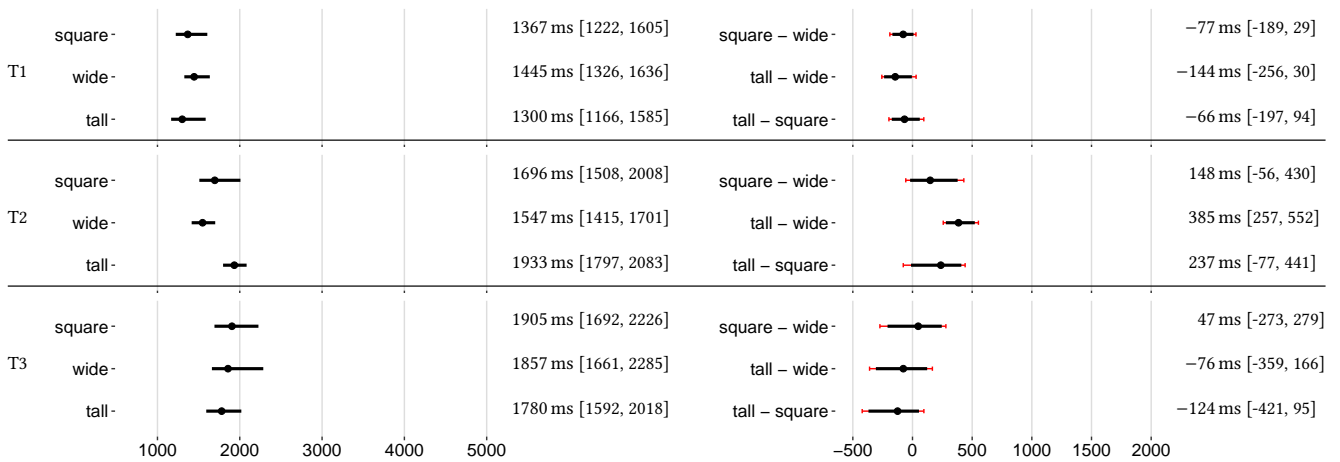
T1
square
wide
tall
1367 ms [1222, 1605]
1445 ms [1326, 1636]
1300 ms [1166, 1585]
square – wide
tall – wide
tall – square
−77 ms [-189, 29]
−144 ms [-256, 30]
−66 ms [-197, 94]

T2
square
wide
tall
1696 ms [1508, 2008]
1547 ms [1415, 1701]
1933 ms [1797, 2083]
square – wide
tall – wide
tall – square
148 ms [-56, 430]
385 ms [257, 552]
237 ms [-77, 441]

T3
square
wide
tall
1905 ms [1692, 2226]
1857 ms [1661, 2285]
1780 ms [1592, 2018]
square – wide
tall – wide
tall – square
47 ms [-273, 279]
−76 ms [-359, 166]
−124 ms [-421, 95]

1000 2000 3000 4000 5000
−500 0 500 1000 1500 2000